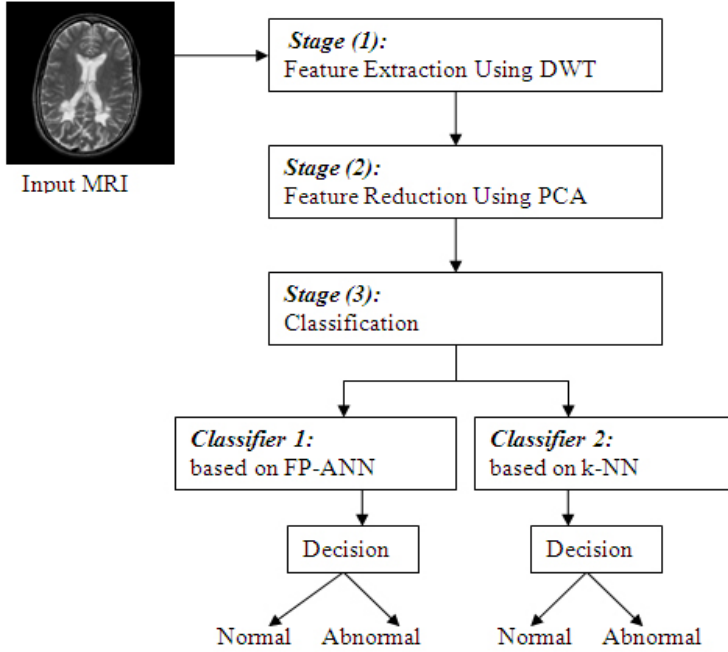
Input MRI

Stage (1):
Feature Extraction Using DWT

Stage (2):
Feature Reduction Using PCA

Stage (3):
Classification

Classifier 1:
based on FP-ANN

Classifier 2:
based on k-NN

Decision

Decision

Normal Abnormal

Normal Abnormal